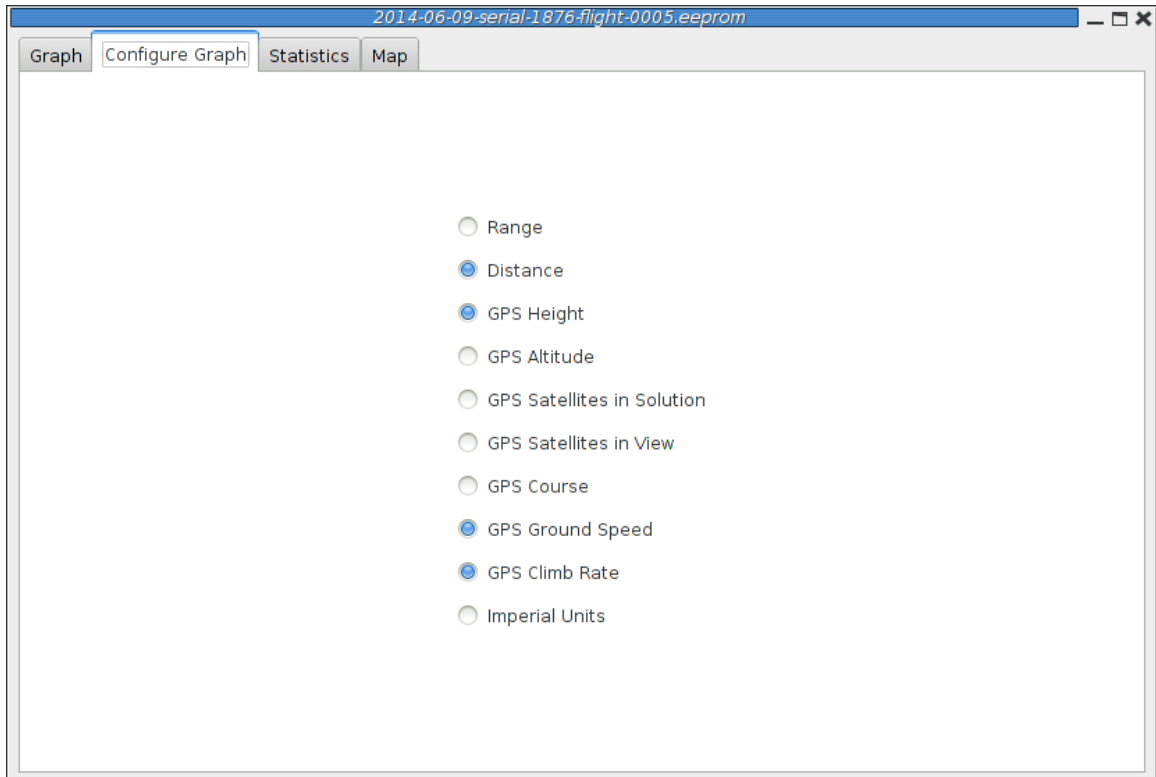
2014-06-09-serial-1876-flight-0005.eeprom

Graph | Configure Graph | Statistics | Map

Range

Distance

GPS Height

GPS Altitude

GPS Satellites in Solution

GPS Satellites in View

GPS Course

GPS Ground Speed

GPS Climb Rate

Imperial Units